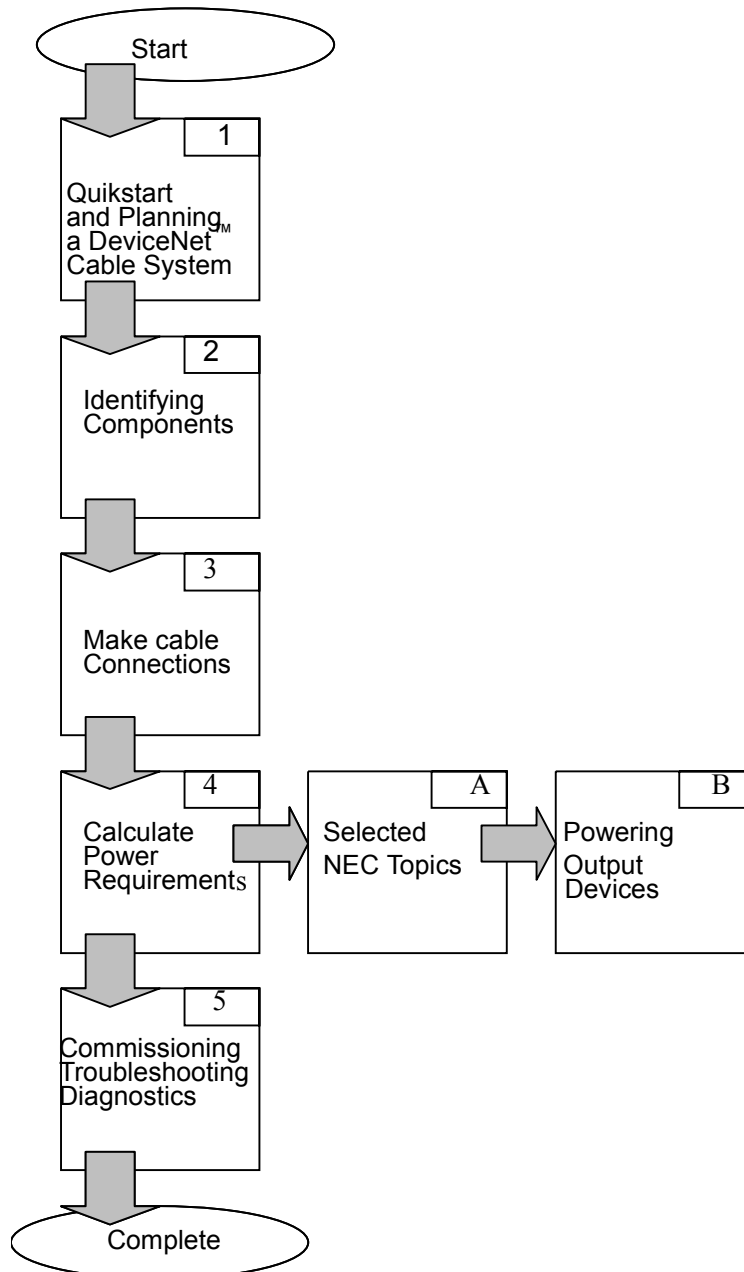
Start

1

Quikstart and Planning a DeviceNet™ Cable System

2

Identifying Components

3

Make cable Connections

4

Calculate Power Requirements

A

Selected NEC Topics

B

Powering Output Devices

5

Commissioning Troubleshooting Diagnostics

Complete